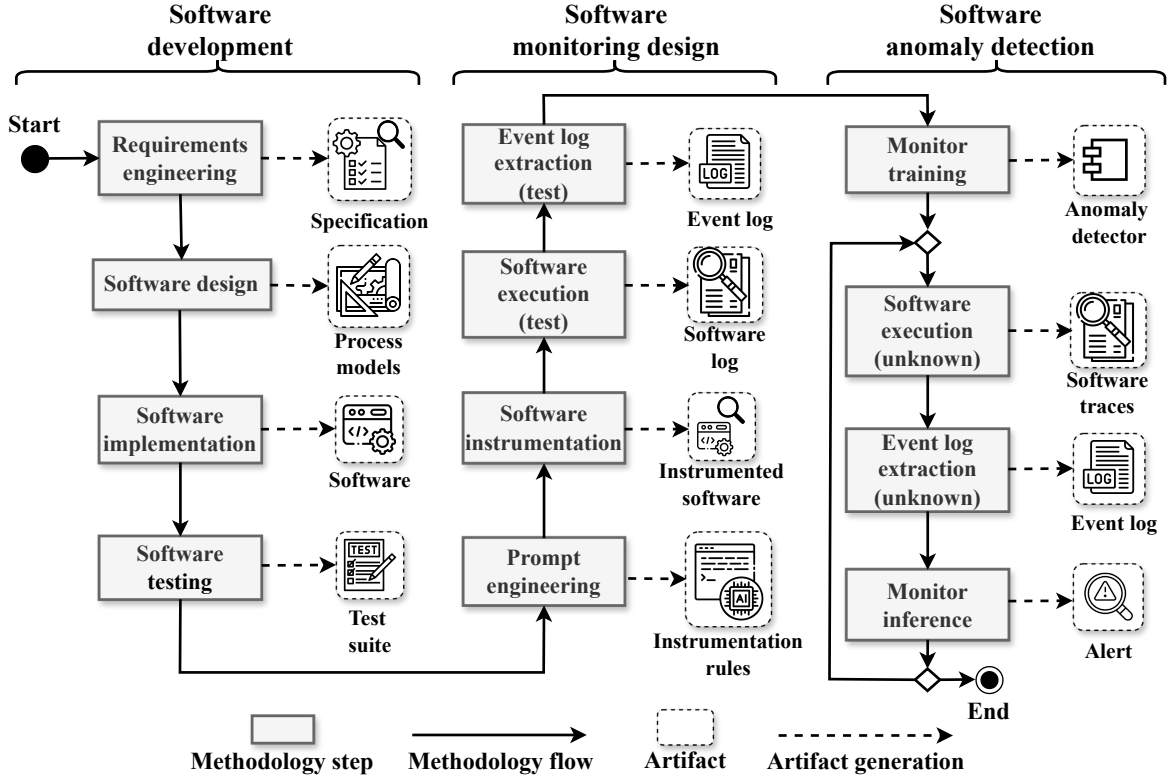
Software development

Software monitoring design

Software anomaly detection

Start

Requirements engineering

Specification

Software design

Process models

Software implementation

Software

Software testing

TEST

Test suite

Event log extraction (test)

LOG

Event log

Software execution (test)

Software log

Software instrumentation

Instrumented software

Prompt engineering

AI

Instrumentation rules

Monitor training

Anomaly detector

Software execution (unknown)

Software traces

Event log extraction (unknown)

LOG

Event log

Monitor inference

Alert

End

Methodology step

Methodology flow

Artifact

Artifact generation